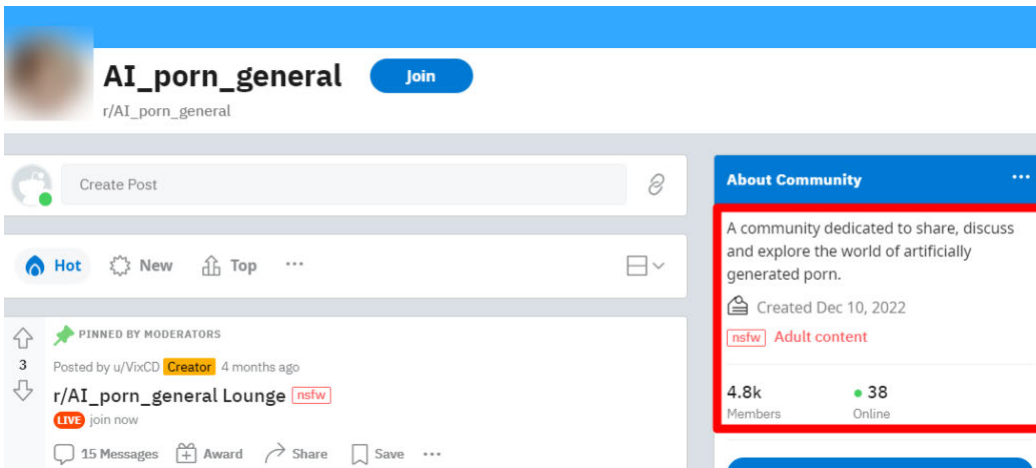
AI_porn_general Join
r/AI_porn_general

Create Post

Hot New Top ···

PINNED BY MODERATORS
3
Posted by u/VixCD Creator 4 months ago
r/AI_porn_general Lounge nsfw
LIVE join now
15 Messages Award Share Save ···

About Community ···
A community dedicated to share, discuss and explore the world of artificially generated porn.
Created Dec 10, 2022
nsfw Adult content
4.8k Members
38 Online